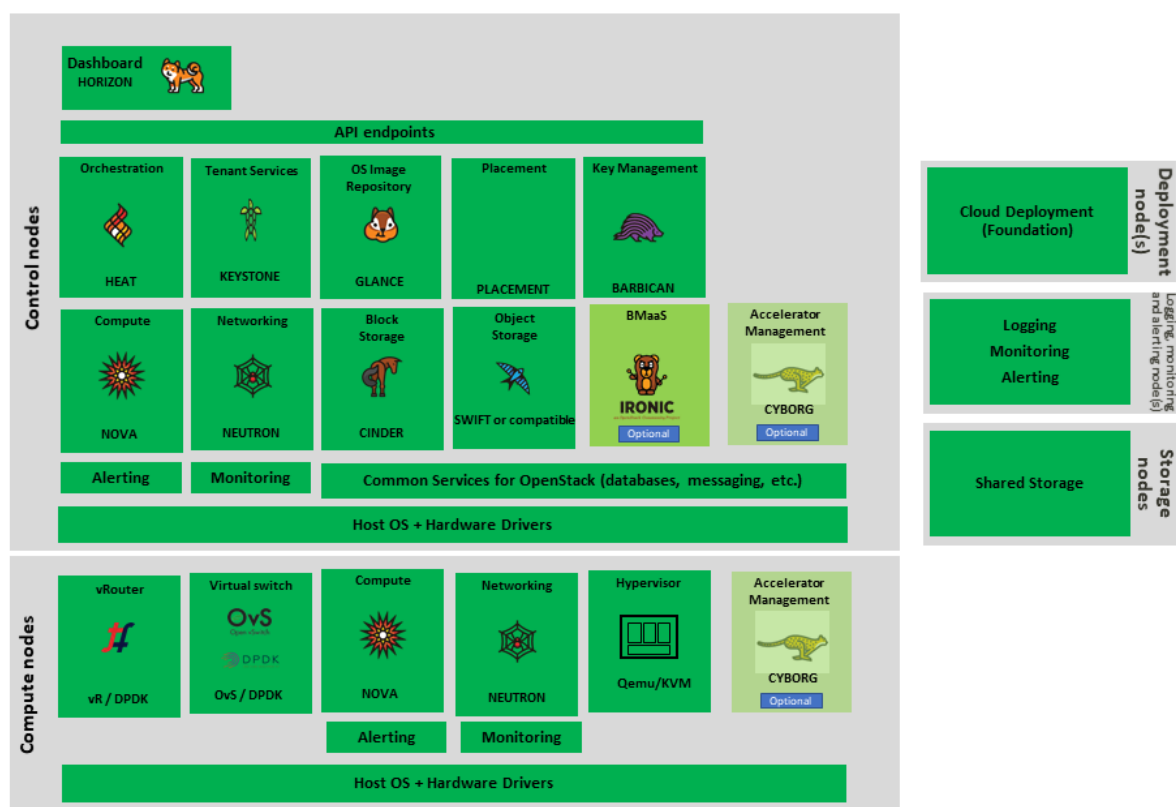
Control nodes

Dashboard
HORIZON

API endpoints

Orchestration
HEAT

Tenant Services
KEYSTONE

OS Image Repository
GLANCE

Placement
PLACEMENT

Key Management
BARBICAN

Compute
NOVA

Networking
NEUTRON

Block Storage
CINDER

Object Storage
SWIFT or compatible

BMaaS
IRONIC
Optional

Accelerator Management
CYBORG
Optional

Alerting

Monitoring

Common Services for OpenStack (databases, messaging, etc.)

Host OS + Hardware Drivers

Compute nodes

vRouter
vR / DPDK

Virtual switch
OvS
Open vSwitch
DPDK
OvS / DPDK

Compute
NOVA

Networking
NEUTRON

Hypervisor
Qemu/KVM

Accelerator Management
CYBORG
Optional

Alerting

Monitoring

Host OS + Hardware Drivers

Deployment node(s)

Cloud Deployment (Foundation)

Logging, monitoring and alerting node(s)

Logging
Monitoring
Alerting

Storage nodes

Shared Storage